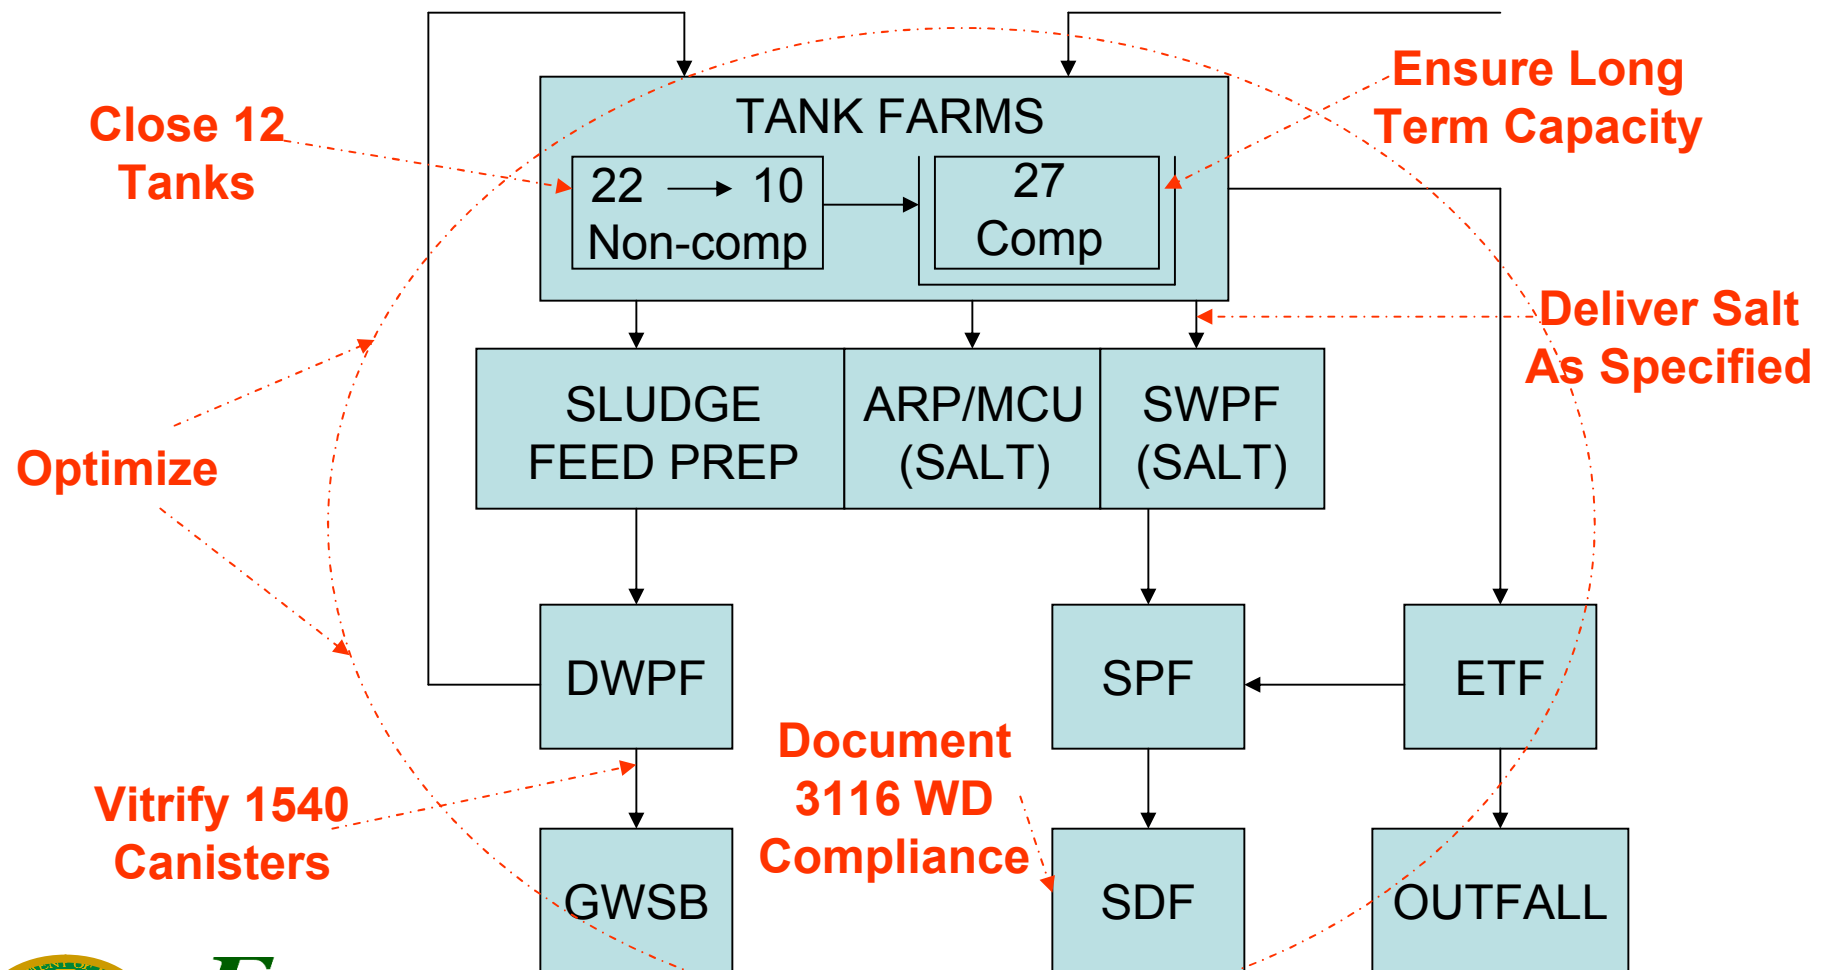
TANK FARMS

22 → 10
Non-comp

27
Comp

Close 12
Tanks

Ensure Long
Term Capacity

Deliver Salt
As Specified

SLUDGE
FEED PREP

ARP/MCU
(SALT)

SWPF
(SALT)

Optimize

DWPF

SPF

ETF

Document
3116 WD
Compliance

Vitrify 1540
Canisters

GWSB

SDF

OUTFALL